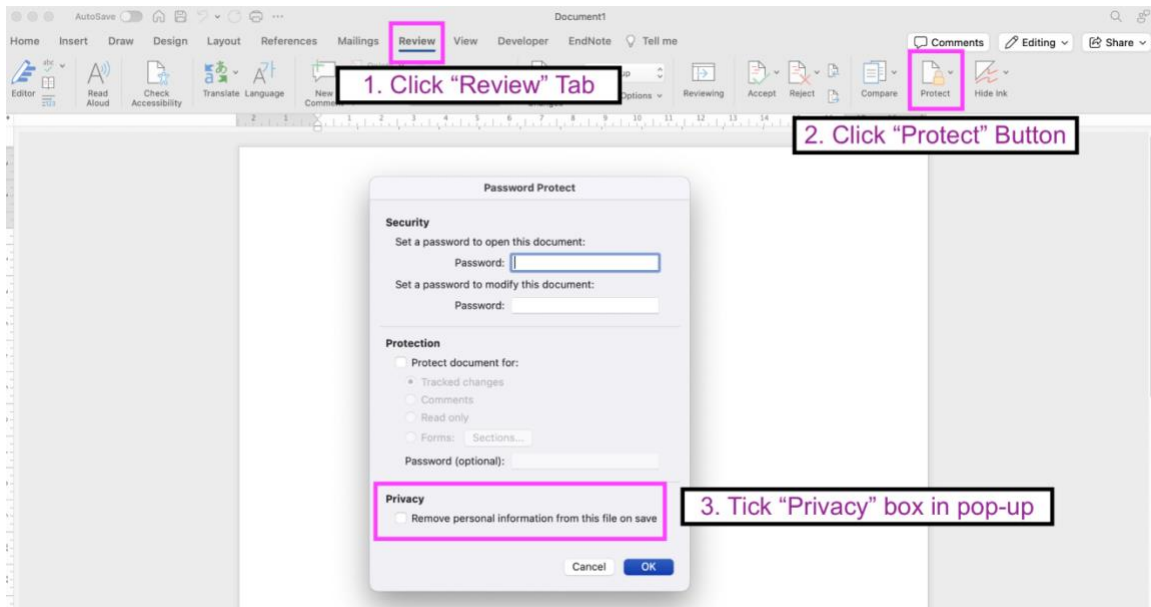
AutoSave Document1

Home Insert Draw Design Layout References Mailings Review View Developer EndNote Tell me

Comments Editing Share

Editor Read Aloud Check Accessibility Translate Language New Comment Options Reviewing Accept Reject Compare Protect Hide Ink

1. Click “Review” Tab

2. Click “Protect” Button

Password Protect

Security
Set a password to open this document:
Password:
Set a password to modify this document:
Password:

Protection
Protect document for:
Tracked changes
Comments
Read only
Forms: Sections...
Password (optional):

Privacy
Remove personal information from this file on save

3. Tick “Privacy” box in pop-up

Cancel OK